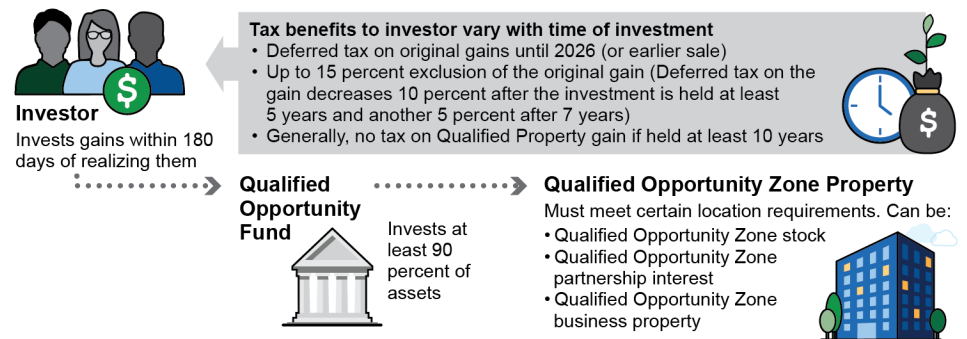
Tax benefits to investor vary with time of investment
• Deferred tax on original gains until 2026 (or earlier sale)
• Up to 15 percent exclusion of the original gain (Deferred tax on the gain decreases 10 percent after the investment is held at least 5 years and another 5 percent after 7 years)
• Generally, no tax on Qualified Property gain if held at least 10 years

$

Investor
Invests gains within 180 days of realizing them

$

Qualified Opportunity Fund

Invests at least 90 percent of assets

Qualified Opportunity Zone Property
Must meet certain location requirements. Can be:
• Qualified Opportunity Zone stock
• Qualified Opportunity Zone partnership interest
• Qualified Opportunity Zone business property